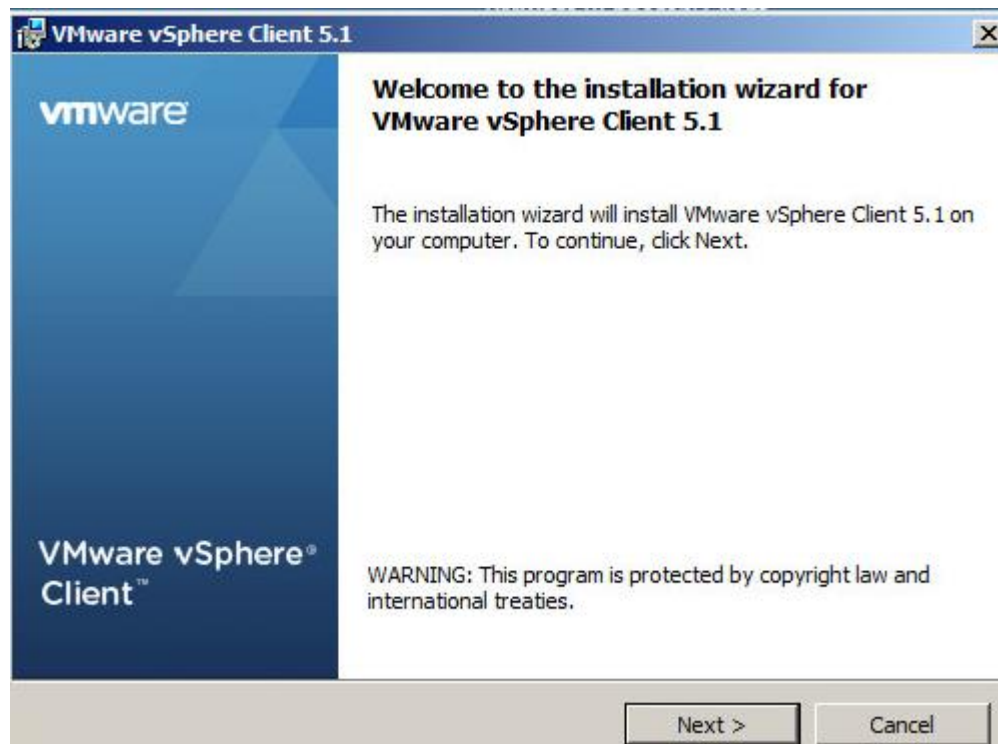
VMware vSphere Client 5.1

vmware

Welcome to the installation wizard for VMware vSphere Client 5.1

The installation wizard will install VMware vSphere Client 5.1 on your computer. To continue, click Next.

VMware vSphere® Client™

WARNING: This program is protected by copyright law and international treaties.

Next >

Cancel